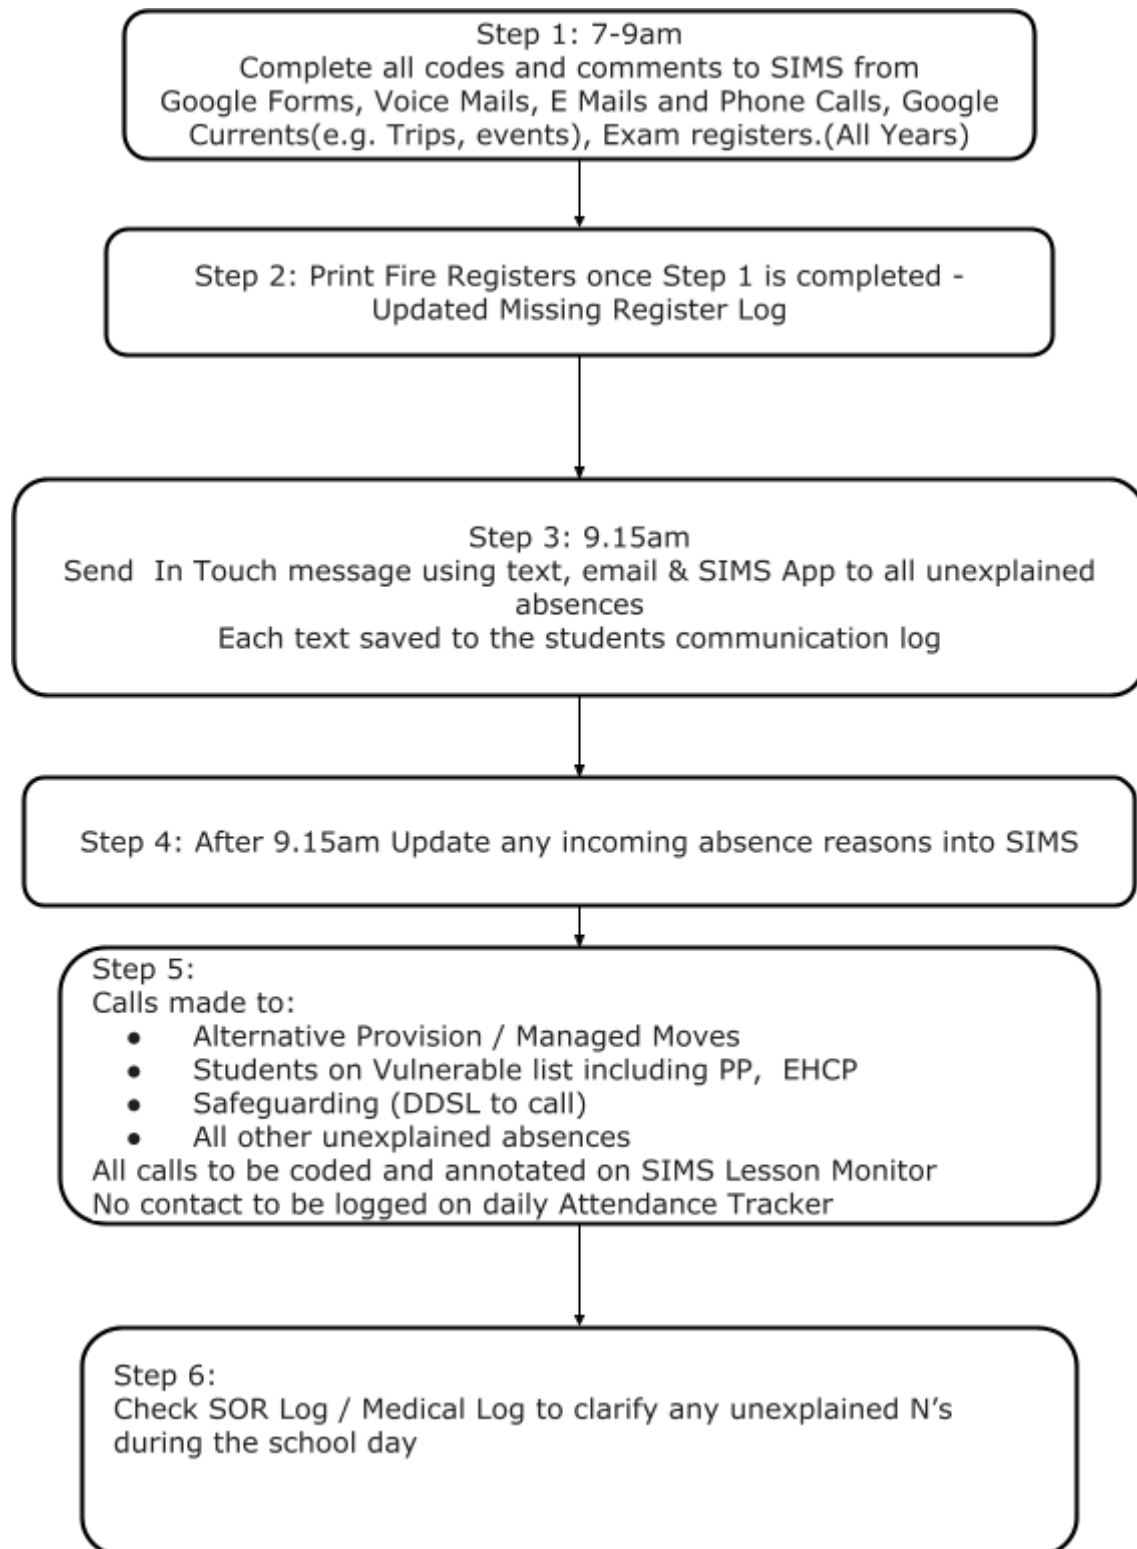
Step 1: 7-9am
Complete all codes and comments to SIMS from Google Forms, Voice Mails, E Mails and Phone Calls, Google Currents(e.g. Trips, events), Exam registers.(All Years)

Step 2: Print Fire Registers once Step 1 is completed - Updated Missing Register Log

Step 3: 9.15am
Send In Touch message using text, email & SIMS App to all unexplained absences
Each text saved to the students communication log

Step 4: After 9.15am Update any incoming absence reasons into SIMS

Step 5:
Calls made to:
- Alternative Provision / Managed Moves
- Students on Vulnerable list including PP, EHCP
- Safeguarding (DDSL to call)
- All other unexplained absences
All calls to be coded and annotated on SIMS Lesson Monitor
No contact to be logged on daily Attendance Tracker

Step 6:
Check SOR Log / Medical Log to clarify any unexplained N's during the school day